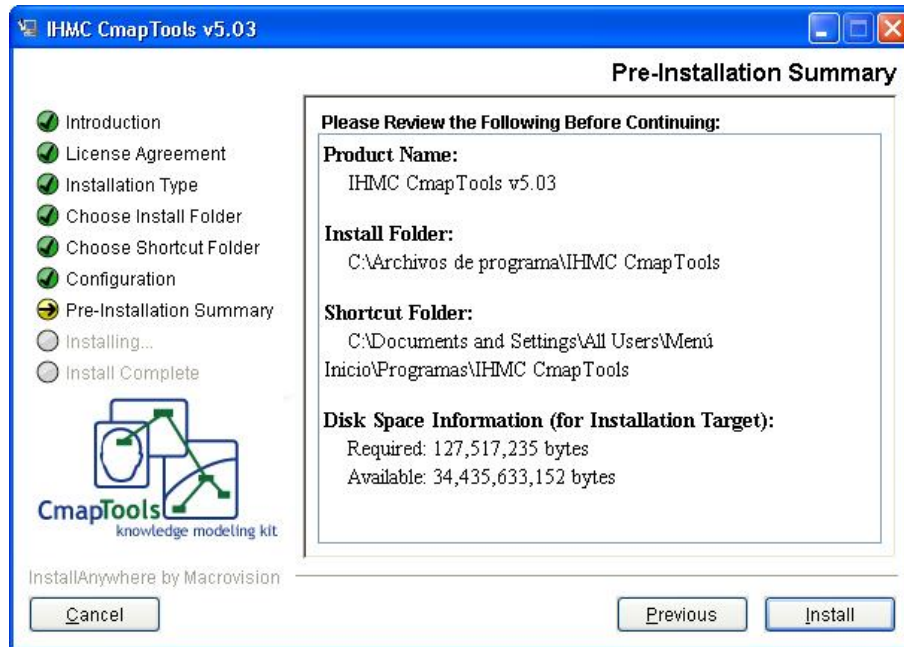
IHMC CmapTools v5.03

Pre-Installation Summary

Introduction
License Agreement
Installation Type
Choose Install Folder
Choose Shortcut Folder
Configuration
Pre-Installation Summary
Installing...
Install Complete

CmapTools
knowledge modeling kit

Please Review the Following Before Continuing:

Product Name:
IHMC CmapTools v5.03

Install Folder:
C:\Archivos de programa\IHMC CmapTools

Shortcut Folder:
C:\Documents and Settings\All Users\Menú Inicio\Programas\IHMC CmapTools

Disk Space Information (for Installation Target):
Required: 127,517,235 bytes
Available: 34,435,633,152 bytes

InstallAnywhere by Macrovision

Cancel

Previous

Install